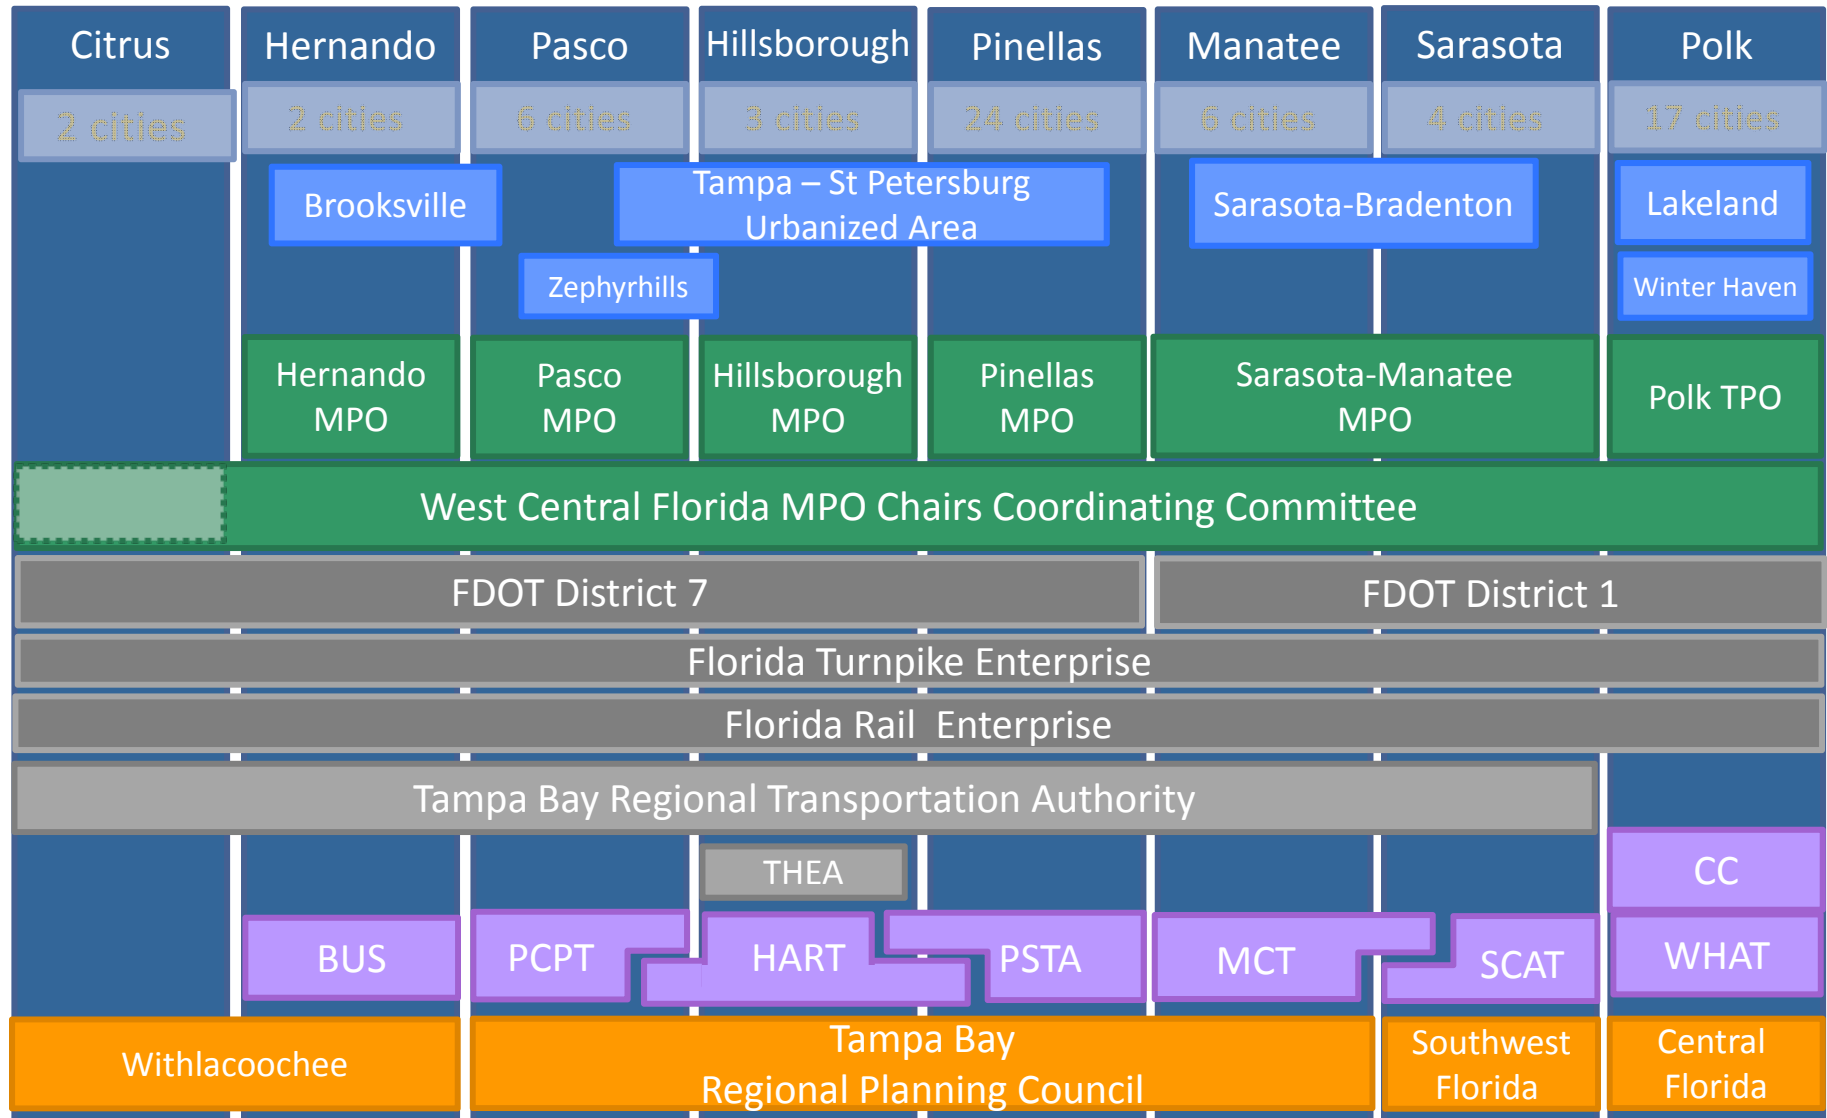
Citrus

Hernando

Pasco

Hillsborough

Pinellas

Manatee

Sarasota

Polk

2 cities

2 cities

6 cities

3 cities

24 cities

6 cities

4 cities

17 cities

Brooksville

Tampa – St Petersburg Urbanized Area

Sarasota-Bradenton

Lakeland

Zephyrhills

Winter Haven

Hernando MPO

Pasco MPO

Hillsborough MPO

Pinellas MPO

Sarasota-Manatee MPO

Polk TPO

West Central Florida MPO Chairs Coordinating Committee

FDOT District 7

FDOT District 1

Florida Turnpike Enterprise

Florida Rail Enterprise

Tampa Bay Regional Transportation Authority

THEA

CC

BUS

PCPT

HART

PSTA

MCT

SCAT

WHAT

Withlacoochee

Tampa Bay Regional Planning Council

Southwest Florida

Central Florida